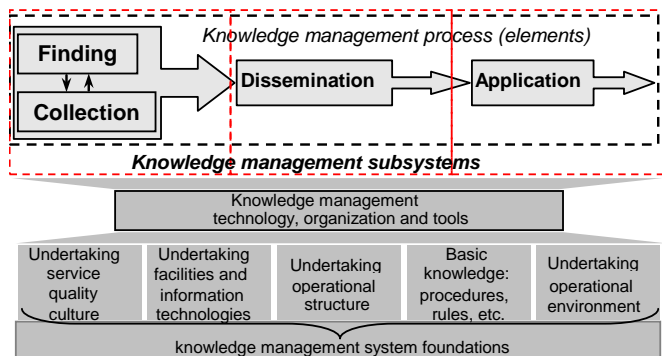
Knowledge management process (elements)

Finding

Collection

Dissemination

Application

Knowledge management subsystems

Knowledge management technology, organization and tools

Undertaking service quality culture

Undertaking facilities and information technologies

Undertaking operational structure

Basic knowledge: procedures, rules, etc.

Undertaking operational environment

knowledge management system foundations